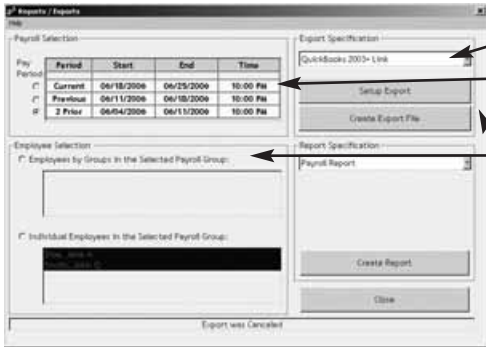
Reports / Exports

Help

Payroll Selection

Pay Period

| Period | Start | End | Time |
|---|---|---|---|
| Current | 06/18/2006 | 06/25/2006 | 10:00 PM |
| Previous | 06/11/2006 | 06/18/2006 | 10:00 PM |
| 2 Prior | 06/04/2006 | 06/11/2006 | 10:00 PM |

Employee Selection

Employees by Groups in the Selected Payroll Group:

Individual Employees in the Selected Payroll Group:

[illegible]
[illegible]

Export Specification

QuickBooks 2003+ Link

Setup Export

Create Export File

Report Specification

Payroll Report

Create Report

Close

Export was Canceled